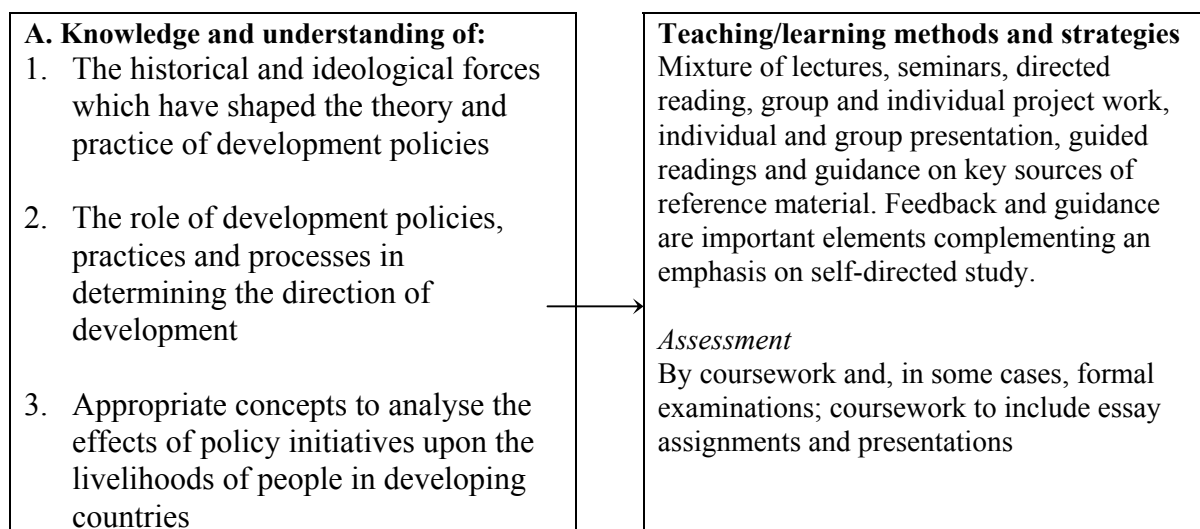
**A. Knowledge and understanding of:**

1. The historical and ideological forces which have shaped the theory and practice of development policies

2. The role of development policies, practices and processes in determining the direction of development

3. Appropriate concepts to analyse the effects of policy initiatives upon the livelihoods of people in developing countries

**Teaching/learning methods and strategies**
Mixture of lectures, seminars, directed reading, group and individual project work, individual and group presentation, guided readings and guidance on key sources of reference material. Feedback and guidance are important elements complementing an emphasis on self-directed study.

*Assessment*
By coursework and, in some cases, formal examinations; coursework to include essay assignments and presentations